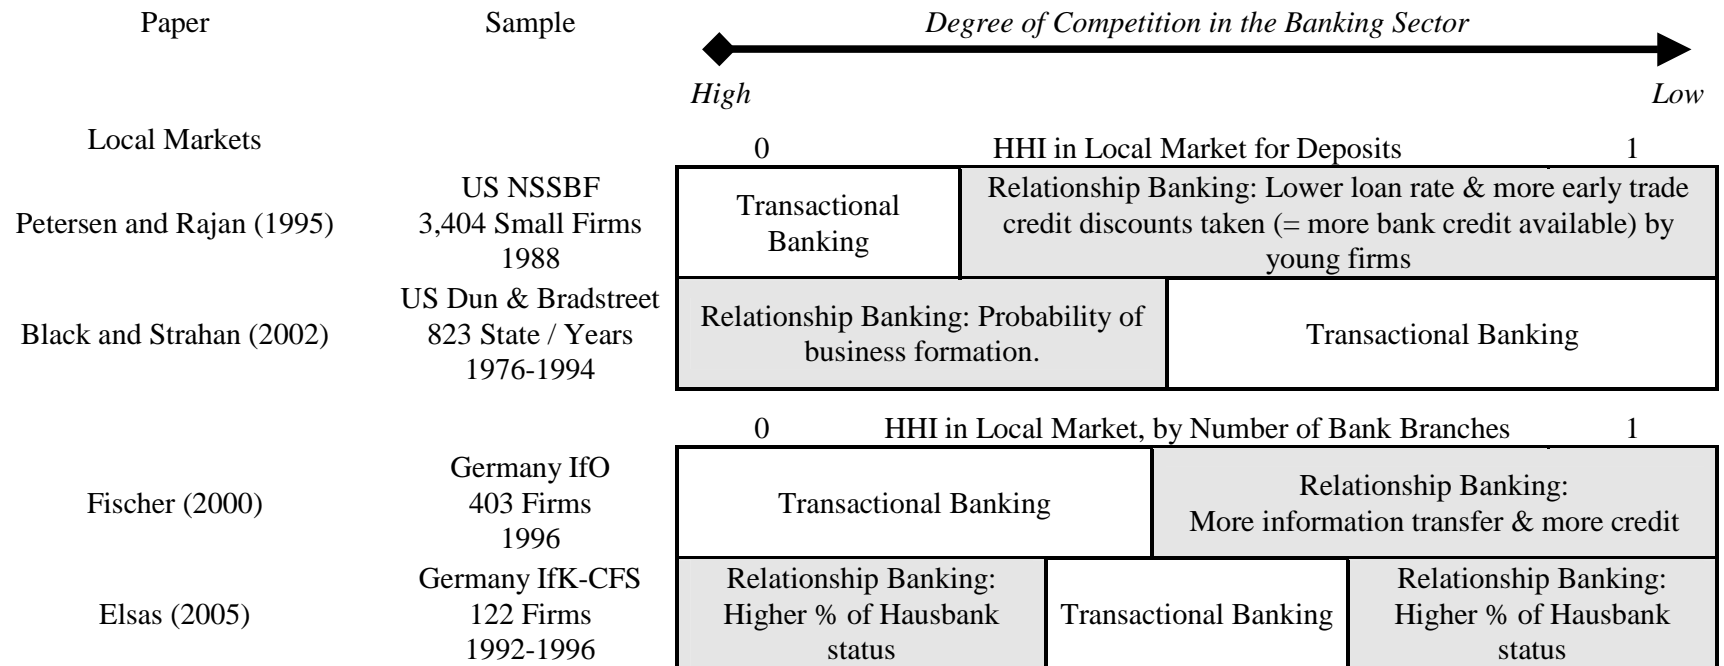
Paper

Sample

*Degree of Competition in the Banking Sector*

*High*

*Low*

Local Markets

0 HHI in Local Market for Deposits 1

Petersen and Rajan (1995)

US NSSBF
3,404 Small Firms
1988

Transactional Banking

Relationship Banking: Lower loan rate & more early trade credit discounts taken (= more bank credit available) by young firms

Black and Strahan (2002)

US Dun & Bradstreet
823 State / Years
1976-1994

Relationship Banking: Probability of business formation.

Transactional Banking

0 HHI in Local Market, by Number of Bank Branches 1

Fischer (2000)

Germany IfO
403 Firms
1996

Transactional Banking

Relationship Banking:
More information transfer & more credit

Elsas (2005)

Germany IfK-CFS
122 Firms
1992-1996

Relationship Banking: Higher % of Hausbank status

Transactional Banking

Relationship Banking: Higher % of Hausbank status